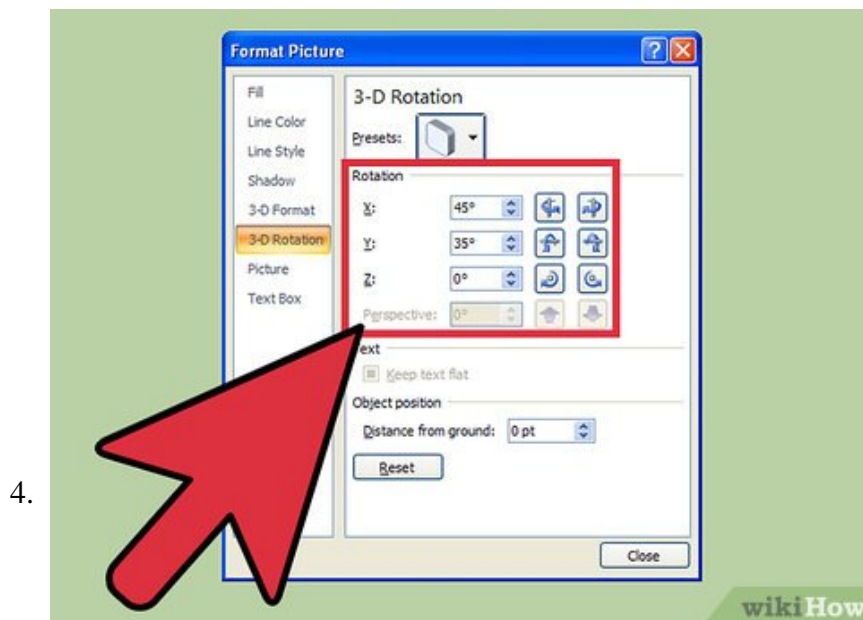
4.

Format Picture

?

Fill
Line Color
Line Style
Shadow
3-D Format
3-D Rotation
Picture
Text Box

3-D Rotation

Presets:

Rotation

X: 45°

Y: 35°

Z: 0°

Perspective: 0°

ext

Keep text flat

Object position

Distance from ground: 0 pt

Reset

Close

wikiHow